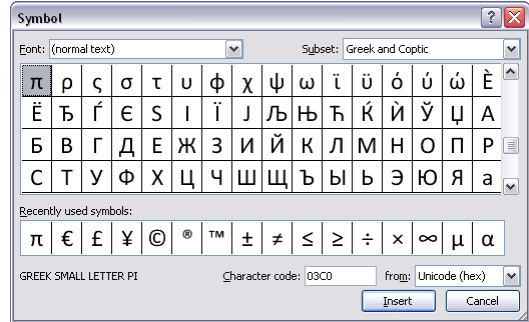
Symbol

Font: (normal text)

Subset: Greek and Coptic

| π | ρ | ς | σ | τ | υ | φ | χ | ψ | ω | ϊ | ϋ | ό | ύ | ώ | È |
|---|---|---|---|---|---|---|---|---|---|---|---|---|---|---|---|
| Ë | Ђ | Ѓ | Є | S | I | Ї | J | Љ | Њ | Ћ | Ќ | Ѝ | Ў | Џ | A |
| Б | В | Г | Д | Е | Ж | З | И | Й | К | Л | М | Н | О | П | Р |
| С | Т | У | Ф | Х | Ц | Ч | Ш | Щ | Ъ | Ы | Ь | Э | Ю | Я | а |

Recently used symbols:

| π | € | £ | ¥ | © | ® | ™ | ± | ≠ | ≤ | ≥ | ÷ | × | ∞ | µ | α |
|---|---|---|---|---|---|---|---|---|---|---|---|---|---|---|---|

GREEK SMALL LETTER PI

Character code: 03C0

from: Unicode (hex)

Insert

Cancel